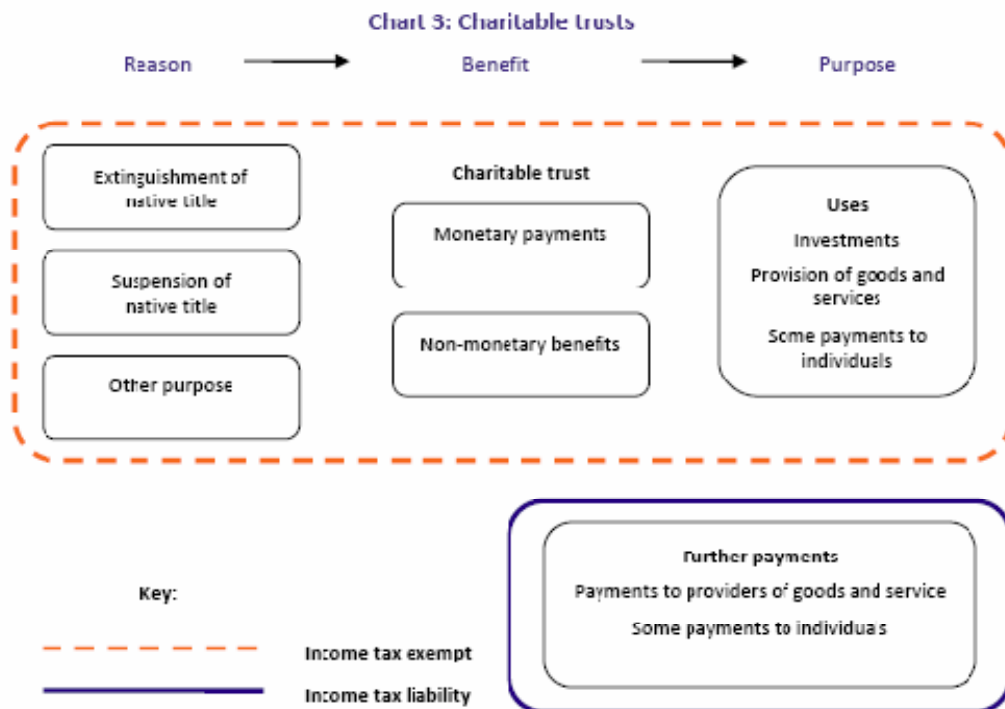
Chart 3: Charitable trusts

Reason

Benefit

Purpose

Extinguishment of native title

Suspension of native title

Other purpose

Charitable trust

Monetary payments

Non-monetary benefits

Uses

Investments

Provision of goods and services

Some payments to individuals

Key:

Income tax exempt

Income tax liability

Further payments

Payments to providers of goods and service

Some payments to individuals